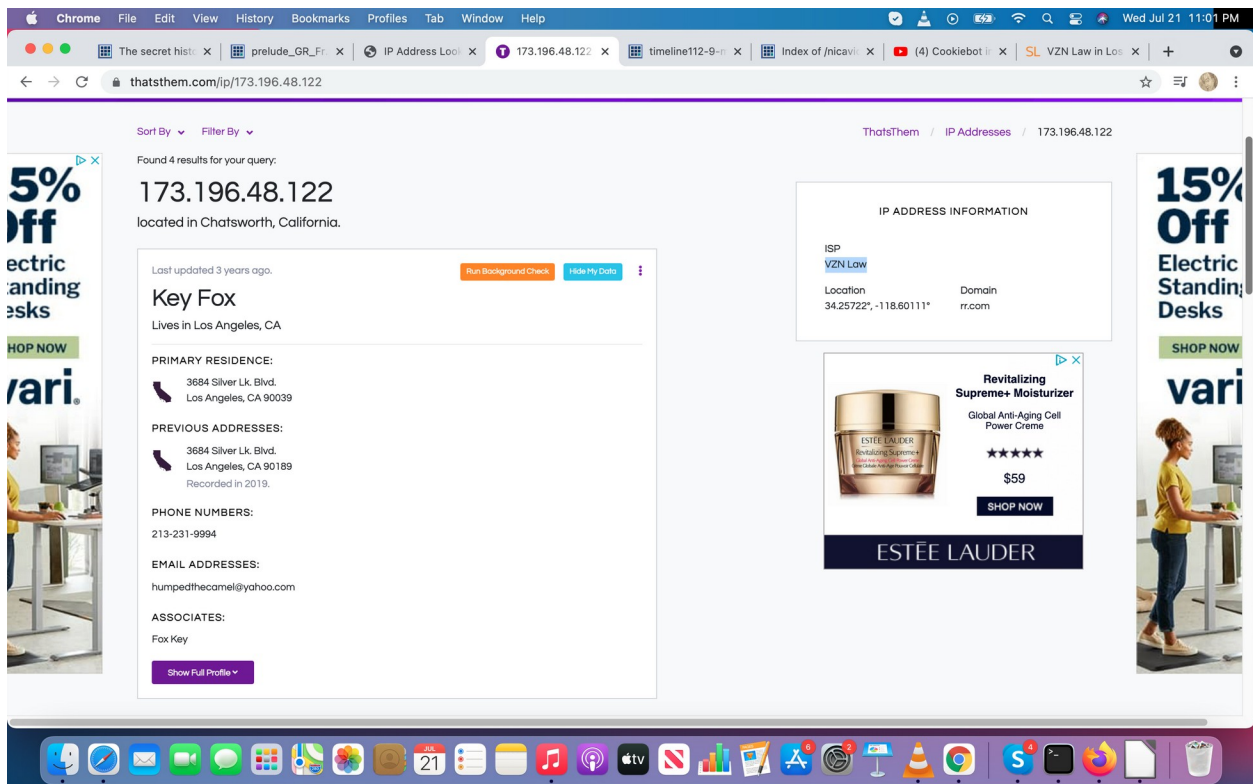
Chrome File Edit View History Bookmarks Profiles Tab Window Help

Wed Jul 21 11:01 PM

The secret hist | prelude_GR_Fr | IP Address Look | 173.196.48.122 | timeline112-9- | Index of /nicavi | (4) Cookiebot i | VZN Law in Los

thatsthem.com/ip/173.196.48.122

Sort By Filter By

ThatsThem / IP Addresses / 173.196.48.122

Found 4 results for your query:

173.196.48.122

located in Chatsworth, California.

Last updated 3 years ago.

Run Background Check

Hide My Data

Key Fox

Lives in Los Angeles, CA

PRIMARY RESIDENCE:

3684 Silver Lk. Blvd.
Los Angeles, CA 90039

PREVIOUS ADDRESSES:

3684 Silver Lk. Blvd.
Los Angeles, CA 90189
Recorded in 2019.

PHONE NUMBERS:

213-231-9994

EMAIL ADDRESSES:

humpedthecamel@yahoo.com

ASSOCIATES:

Fox Key

Show Full Profile

IP ADDRESS INFORMATION

ISP
VZN Law

Location
34.25722°, -118.60111°

Domain
rr.com

Revitalizing Supreme+ Moisturizer

Global Anti-Aging Cell Power Creme

★★★★★

$59

SHOP NOW

ESTĒE LAUDER

5% Off Electric Standing Desks

SHOP NOW

vari.

15% Off Electric Standing Desks

SHOP NOW

vari

JUL 21